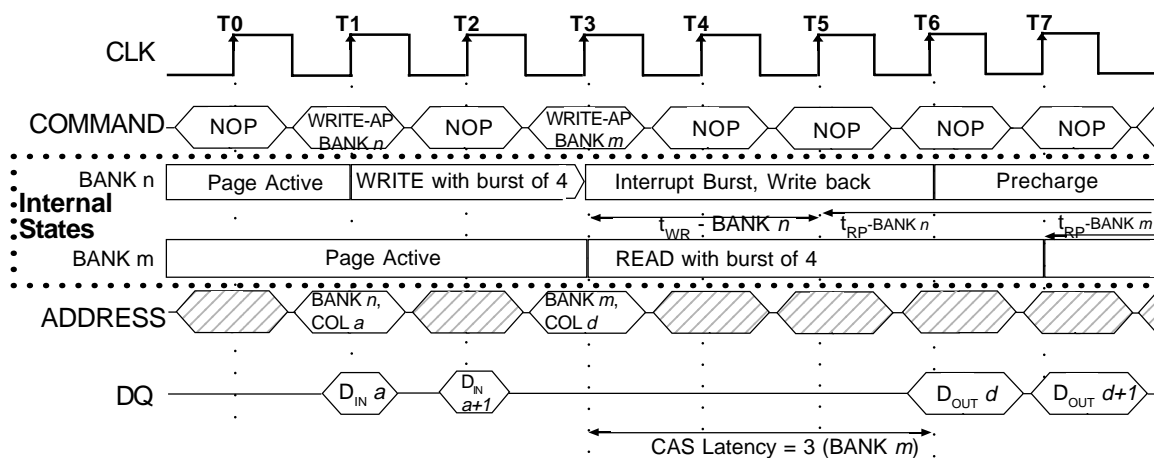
T0 T1 T2 T3 T4 T5 T6 T7

CLK

COMMAND NOP WRITE-AP BANK *n* NOP WRITE-AP BANK *m* NOP NOP NOP NOP

BANK n Page Active WRITE with burst of 4 Interrupt Burst, Write back Precharge

Internal States

$t_{WR}$ - BANK *n* $t_{RP}$-BANK *n* $t_{RP}$-BANK *m*

BANK m Page Active READ with burst of 4

ADDRESS BANK *n*, COL *a* BANK *m*, COL *d*

DQ $D_{IN}$ *a* $D_{IN}$ *a+1* $D_{OUT}$ *d* $D_{OUT}$ *d+1*

CAS Latency = 3 (BANK *m*)